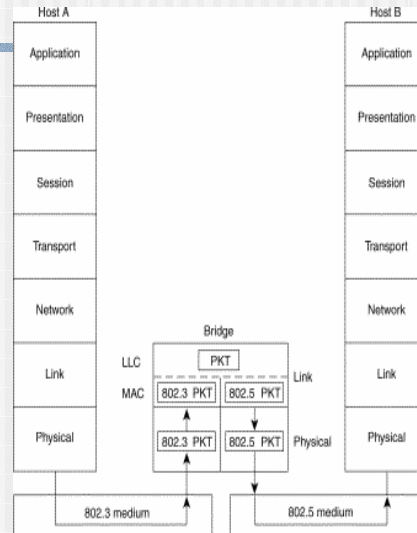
Host A

Application

Presentation

Session

Transport

Network

Link

Physical

Host B

Application

Presentation

Session

Transport

Network

Link

Physical

Bridge

LLC

PKT

MAC

802.3 PKT

802.5 PKT

Link

802.3 PKT

802.5 PKT

Physical

802.3 medium

802.5 medium